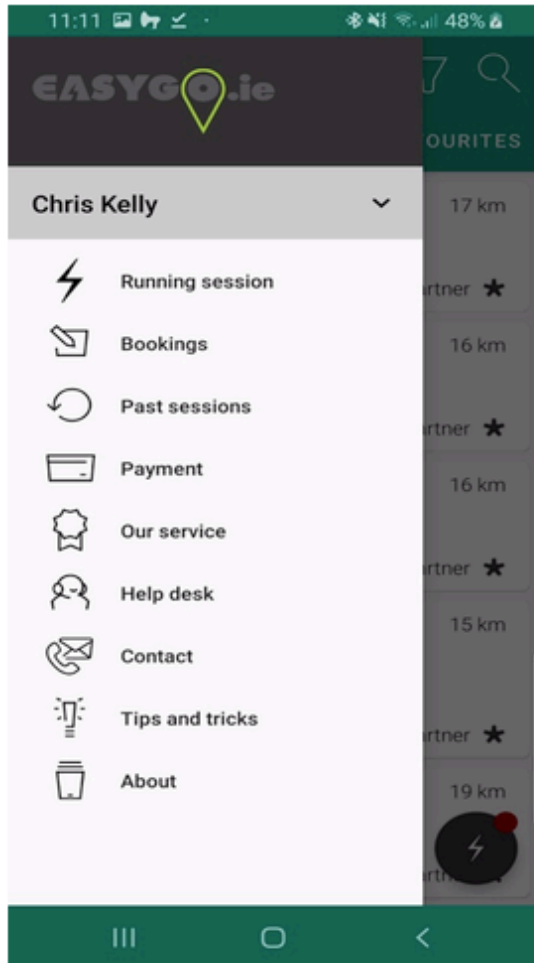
11:11 48%

EASYGO.ie

OURITES

Chris Kelly

Running session

Bookings

Past sessions

Payment

Our service

Help desk

Contact

Tips and tricks

About

17 km
rtner ★
16 km
rtner ★
16 km
rtner ★
15 km
rtner ★
19 km